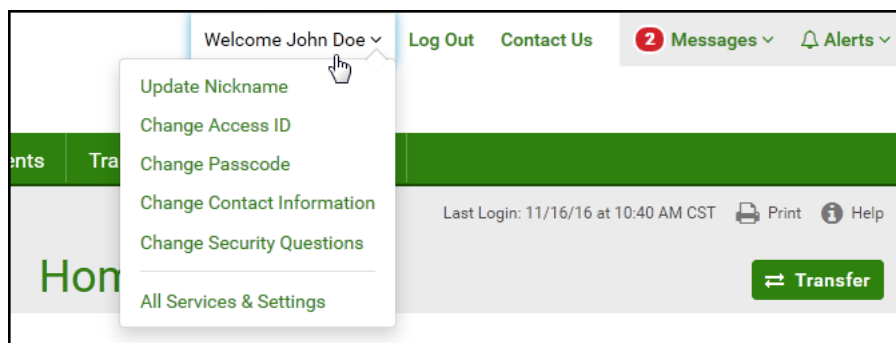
Welcome John Doe ⌄ Log Out Contact Us 2 Messages ⌄ Alerts ⌄

Update Nickname
Change Access ID
Change Passcode
Change Contact Information
Change Security Questions
All Services & Settings

ents Tra

Last Login: 11/16/16 at 10:40 AM CST Print Help

Hom

Transfer